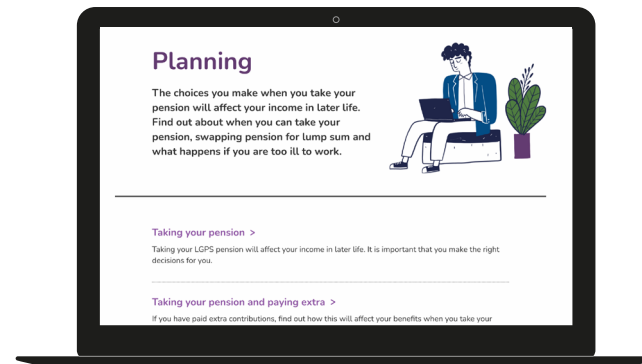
Planning

The choices you make when you take your pension will affect your income in later life. Find out about when you can take your pension, swapping pension for lump sum and what happens if you are too ill to work.

Taking your pension >

Taking your LGPS pension will affect your income in later life. It is important that you make the right decisions for you.

Taking your pension and paying extra >

If you have paid extra contributions, find out how this will affect your benefits when you take your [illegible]